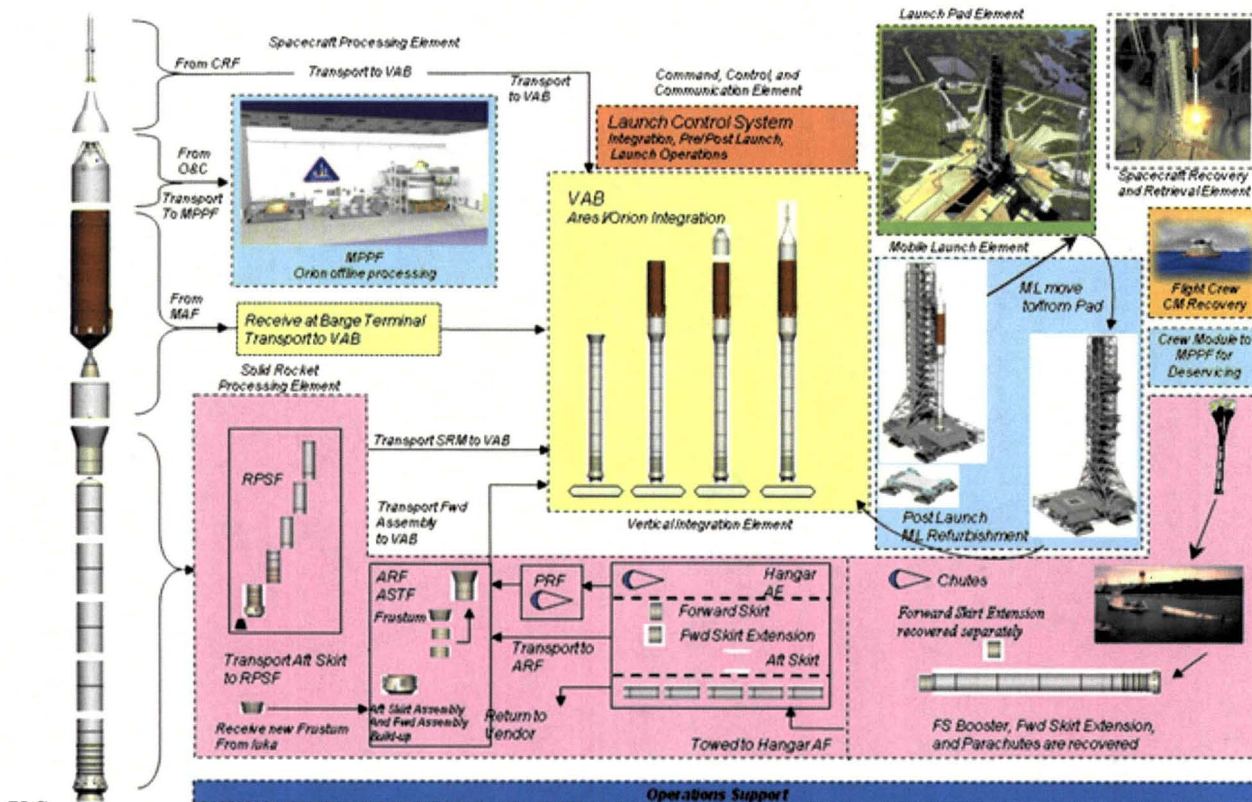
Spacecraft Processing Element

From CRF

Transport to VAB

Transport to VAB

Command, Control, and Communication Element

Launch Control System
Integration, Pre/Post Launch, Launch Operations

Launch Pad Element

Spacecraft Recovery and Retrieval Element

From O&C

Transport To MPPF

MPPF
Orion offline processing

VAB
Ares I/Orion Integration

Mobile Launch Element

Flight Crew CM Recovery

From MAF

Receive at Barge Terminal Transport to VAB

ML move to/from Pad

Crew Module to MPPF for Deservicing

Solid Rocket Processing Element

Transport SRM to VAB

RPSF

Transport Fwd Assembly to VAB

Vertical Integration Element

Post Launch ML Refurbishment

ARF
ASTF

Frustum

PRF

Hangar AF

Forward Skirt

Fwd Skirt Extension

Aft Skirt

Chutes

Forward Skirt Extension recovered separately

Transport Aft Skirt to RPSF

Transport to ARF

Receive new Frustum From Iuka

Aft Skirt Assembly And Fwd Assembly Build-up

Return to Vendor

Towed to Hangar AF

FS Booster, Fwd Skirt Extension, and Parachutes are recovered

Operations Support